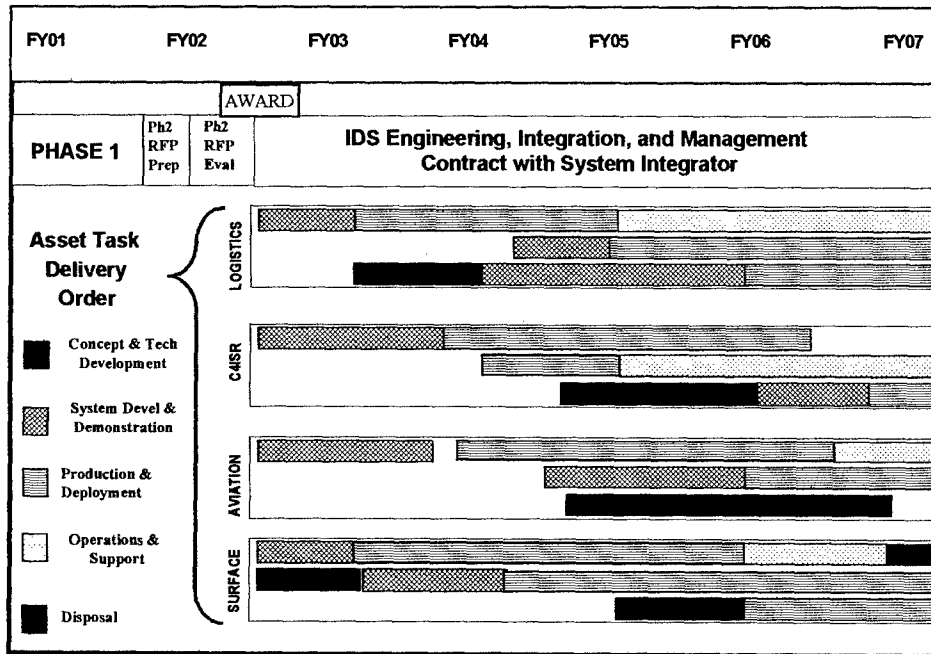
FY01 FY02 FY03 FY04 FY05 FY06 FY07

AWARD

| PHASE 1 | Ph2 RFP Prep | Ph2 RFP Eval | IDS Engineering, Integration, and Management Contract with System Integrator |
|---|---|---|---|

Asset Task Delivery Order

Concept & Tech Development

System Devel & Demonstration

Production & Deployment

Operations & Support

Disposal

LOGISTICS

C4SR

AVIATION

SURFACE